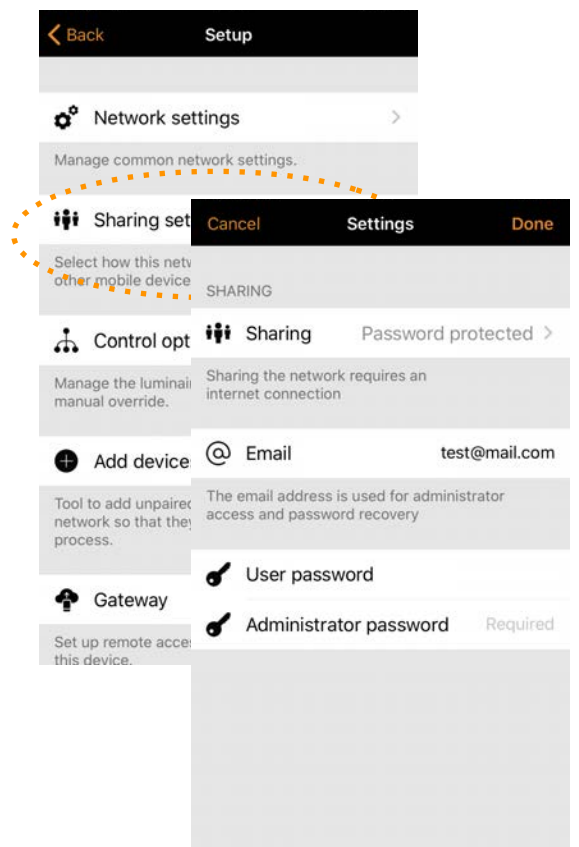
Back Setup

Network settings

Manage common network settings.

Sharing set

Select how this netw other mobile device

Control opt

Manage the luminai manual override.

Add device

Tool to add unpaired network so that they process.

Gateway

Set up remote acces this device.

Cancel Settings Done

SHARING

Sharing Password protected

Sharing the network requires an internet connection

Email test@mail.com

The email address is used for administrator access and password recovery

User password

Administrator password Required